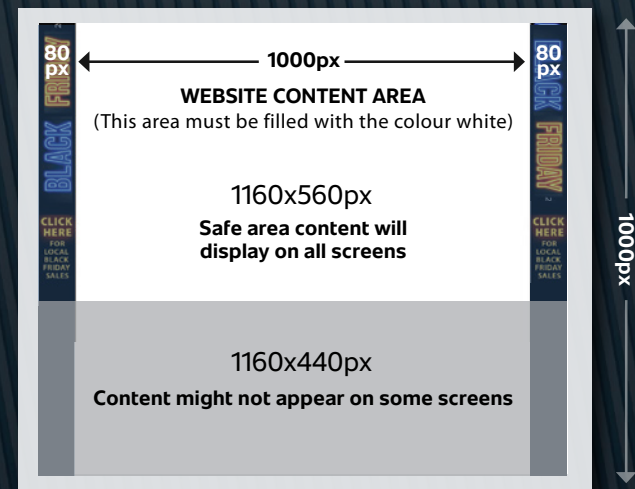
80 px

BLACK FRIDAY

CLICK HERE FOR LOCAL BLACK FRIDAY SALES

1000px

WEBSITE CONTENT AREA
(This area must be filled with the colour white)

1160x560px
Safe area content will display on all screens

80 px

BLACK FRIDAY

CLICK HERE FOR LOCAL BLACK FRIDAY SALES

1000px

1160x440px
Content might not appear on some screens